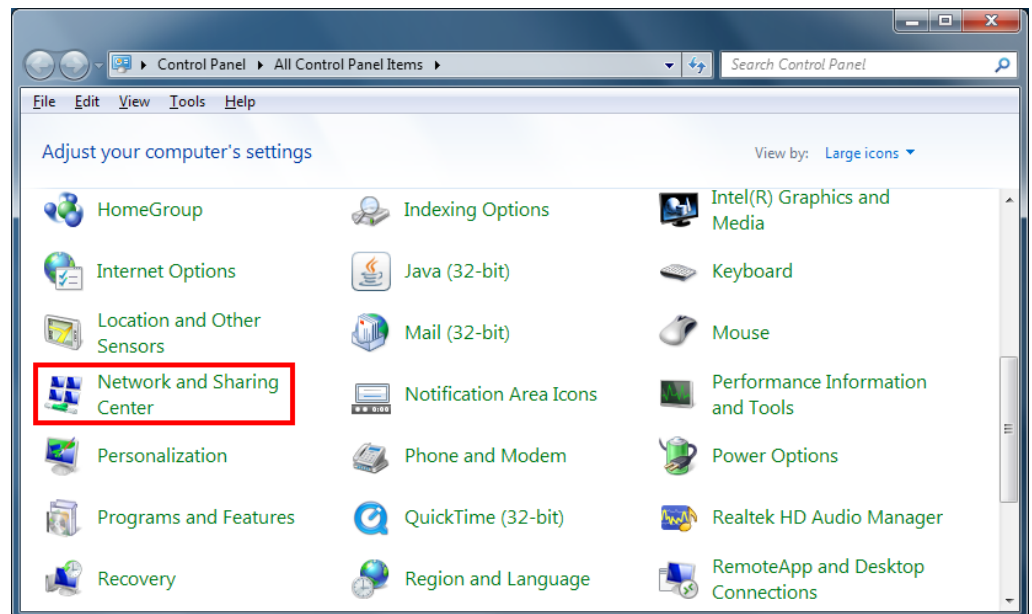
Control Panel ▸ All Control Panel Items ▸

Search Control Panel

File Edit View Tools Help

Adjust your computer's settings

View by: Large icons

HomeGroup

Indexing Options

Intel(R) Graphics and Media

Internet Options

Java (32-bit)

Keyboard

Location and Other Sensors

Mail (32-bit)

Mouse

Network and Sharing Center

Notification Area Icons

Performance Information and Tools

Personalization

Phone and Modem

Power Options

Programs and Features

QuickTime (32-bit)

Realtek HD Audio Manager

Recovery

Region and Language

RemoteApp and Desktop Connections